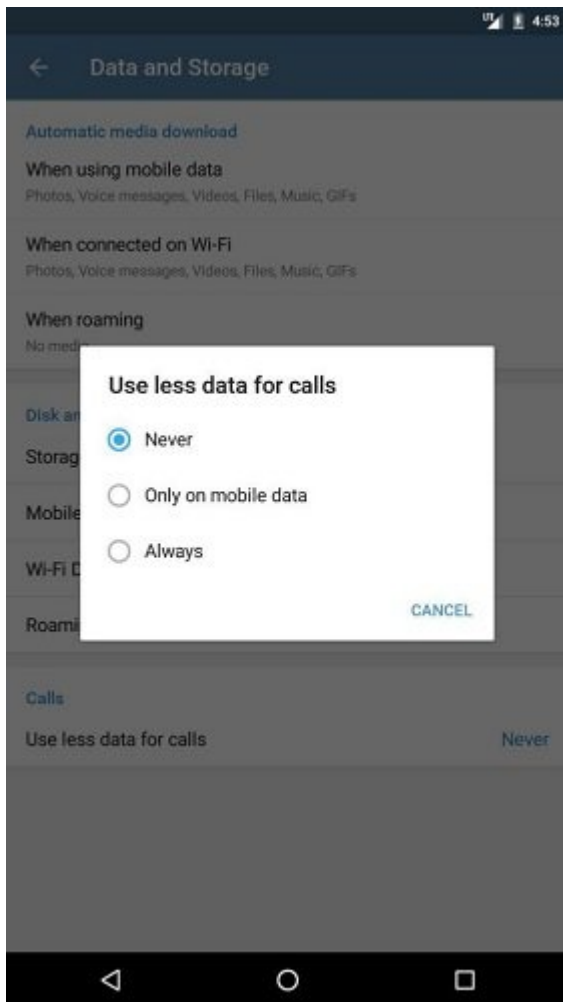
4:53

Data and Storage

Automatic media download

When using mobile data
Photos, Voice messages, Videos, Files, Music, GIFs

When connected on Wi-Fi
Photos, Voice messages, Videos, Files, Music, GIFs

When roaming
No medi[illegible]

Disk a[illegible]

Storag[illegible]

Mobile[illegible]

Wi-Fi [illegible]

Roami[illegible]

Use less data for calls

Never

Only on mobile data

Always

CANCEL

Calls

Use less data for calls
Never